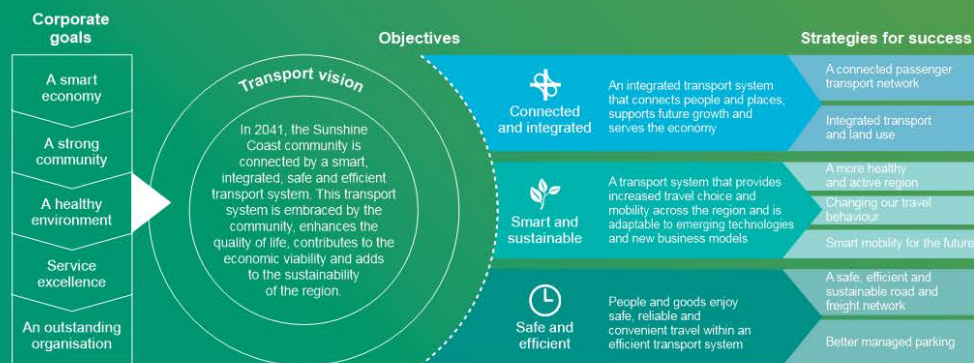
Corporate goals

A smart economy

A strong community

A healthy environment

Service excellence

An outstanding organisation

Transport vision

In 2041, the Sunshine Coast community is connected by a smart, integrated, safe and efficient transport system. This transport system is embraced by the community, enhances the quality of life, contributes to the economic viability and adds to the sustainability of the region.

Objectives

Connected and integrated

An integrated transport system that connects people and places, supports future growth and serves the economy

Smart and sustainable

A transport system that provides increased travel choice and mobility across the region and is adaptable to emerging technologies and new business models

Safe and efficient

People and goods enjoy safe, reliable and convenient travel within an efficient transport system

Strategies for success

A connected passenger transport network

Integrated transport and land use

A more healthy and active region

Changing our travel behaviour

Smart mobility for the future

A safe, efficient and sustainable road and freight network

Better managed parking